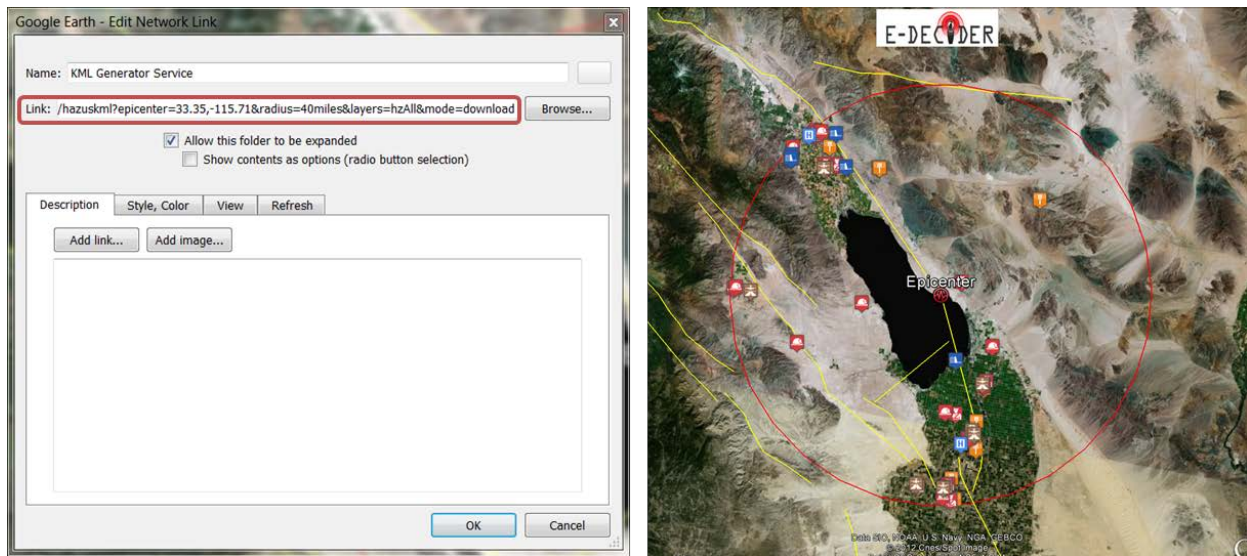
Google Earth - Edit Network Link

Name: KML Generator Service

Link: /hazuskml?epicenter=33.35,-115.71&radius=40miles&layers=hzAll&mode=download

Browse...

Allow this folder to be expanded

Show contents as options (radio button selection)

Description

Style, Color

View

Refresh

Add link...

Add image...

OK

Cancel

E-DECIDER

Epicenter

Data SIO, NOAA, U.S. Navy, NGA, GEBCO
© 2012 Cnes/Spot Image